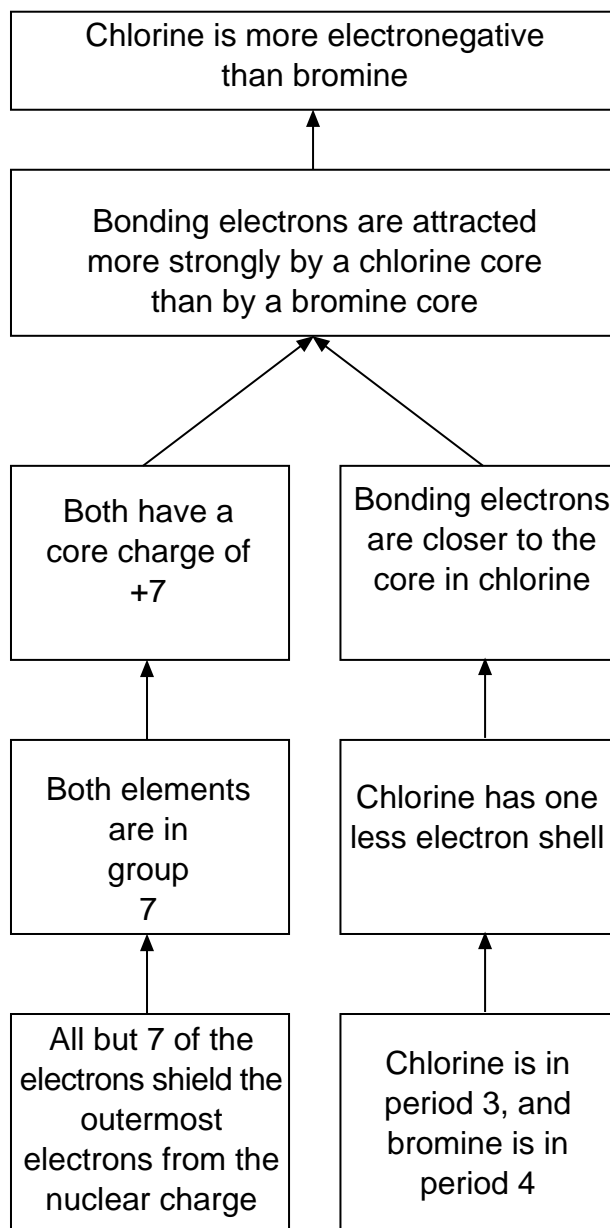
Chlorine is more electronegative than bromine

Bonding electrons are attracted more strongly by a chlorine core than by a bromine core

Both have a core charge of +7

Bonding electrons are closer to the core in chlorine

Both elements are in group 7

Chlorine has one less electron shell

All but 7 of the electrons shield the outermost electrons from the nuclear charge

Chlorine is in period 3, and bromine is in period 4